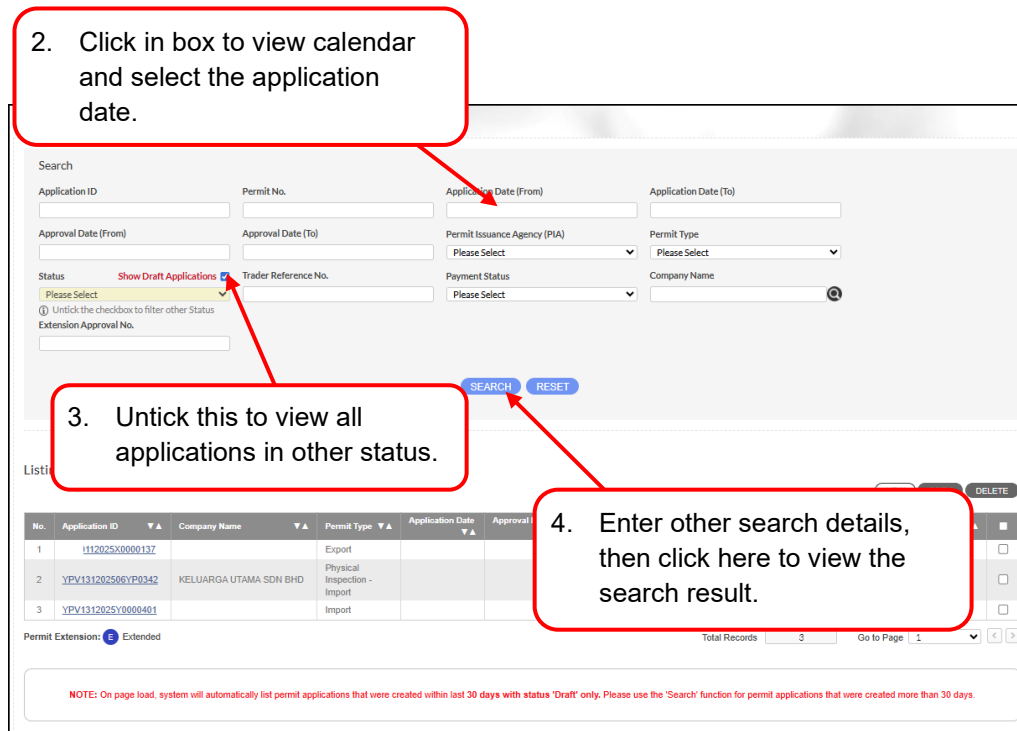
2. Click in box to view calendar and select the application date.

Search

Application ID

Permit No.

Application Date (From)

Application Date (To)

Approval Date (From)

Approval Date (To)

Permit Issuance Agency (PIA)

Please Select

Permit Type

Please Select

Status

Show Draft Applications

Please Select

Untick the checkbox to filter other Status

Trader Reference No.

Payment Status

Please Select

Company Name

Extension Approval No.

SEARCH

RESET

3. Untick this to view all applications in other status.

Listi

DELETE

4. Enter other search details, then click here to view the search result.

| No. | Application ID | Company Name | Permit Type | Application Date | Approval |
|---|---|---|---|---|---|
| 1 | I112025X0000137 | | Export | | |
| 2 | YPV131202506YP0342 | KELUARGA UTAMA SDN BHD | Physical Inspection - Import | | |
| 3 | YPV1312025Y0000401 | | Import | | |

Permit Extension: E Extended

Total Records 3

Go to Page 1

NOTE: On page load, system will automatically list permit applications that were created within last 30 days with status 'Draft' only. Please use the 'Search' function for permit applications that were created more than 30 days.